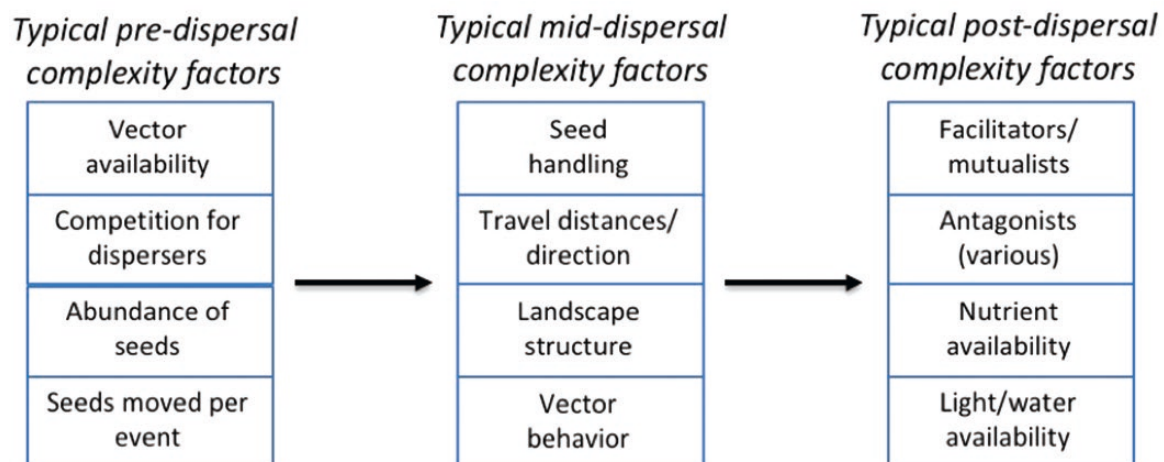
Typical pre-dispersal complexity factors

Vector availability

Competition for dispersers

Abundance of seeds

Seeds moved per event

Typical mid-dispersal complexity factors

Seed handling

Travel distances/ direction

Landscape structure

Vector behavior

Typical post-dispersal complexity factors

Facilitators/ mutualists

Antagonists (various)

Nutrient availability

Light/water availability